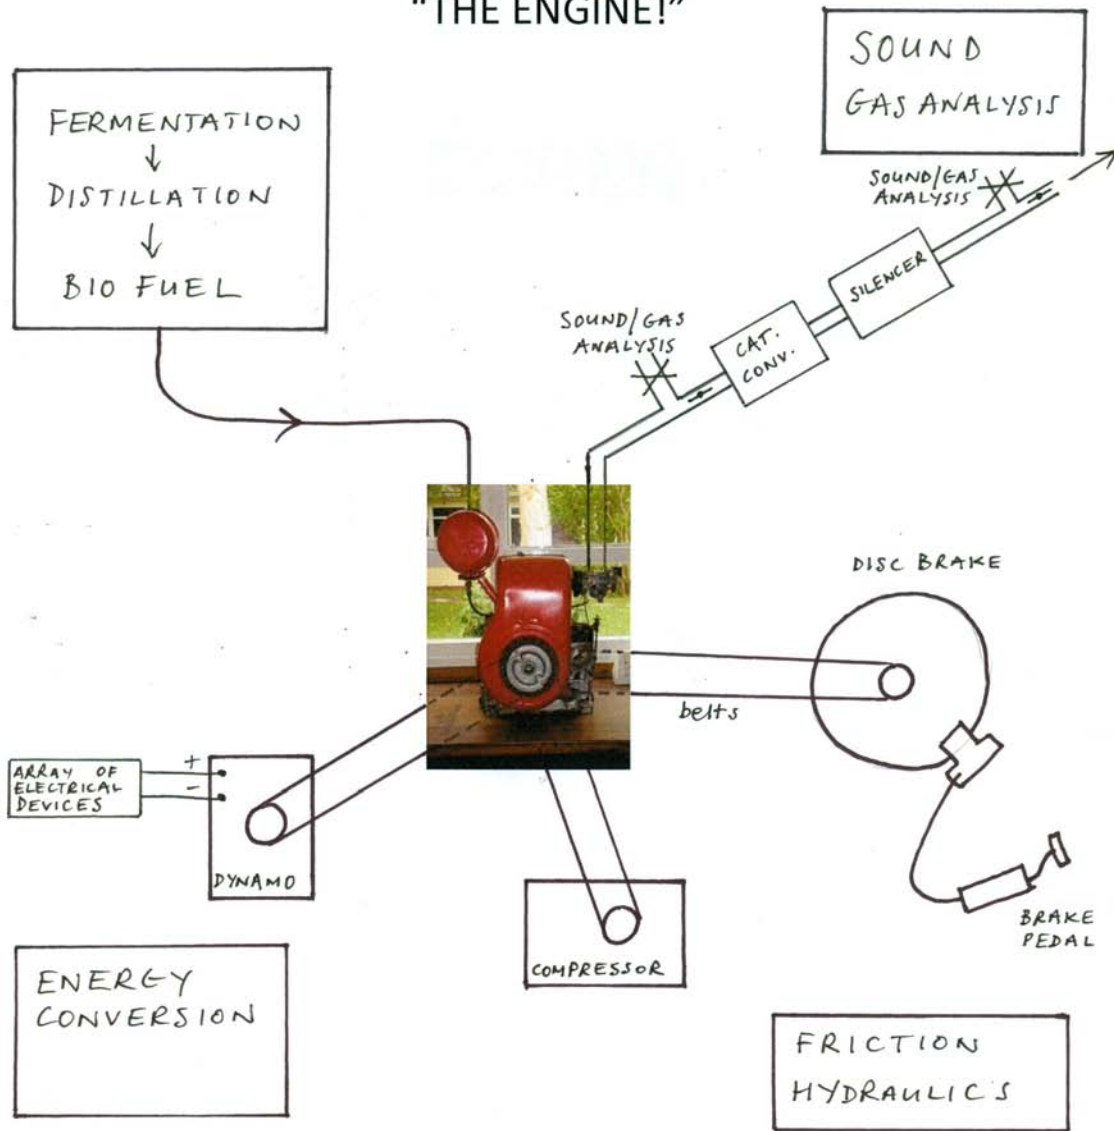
"THE ENGINE!"

SOUND
GAS ANALYSIS

FERMENTATION
↓
DISTILLATION
↓
BIO FUEL

SOUND/GAS ANALYSIS

SILENCER

SOUND/GAS ANALYSIS

CAT. CONV.

DISC BRAKE

belts

ARRAY OF ELECTRICAL DEVICES

+
-

DYNAMO

COMPRESSOR

BRAKE PEDAL

ENERGY
CONVERSION

FRICTION
HYDRAULICS